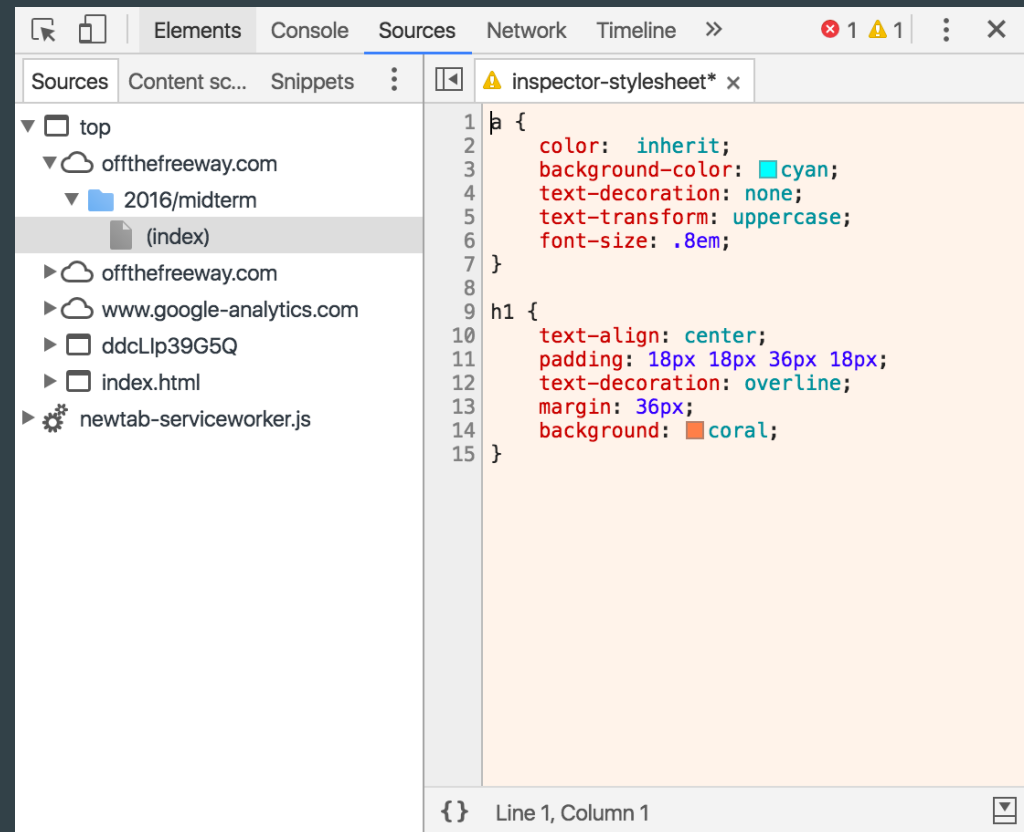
Elements Console Sources Network Timeline » 1 1

Sources Content sc... Snippets

top
offthefreeway.com
2016/midterm
(index)
offthefreeway.com
www.google-analytics.com
ddcLlp39G5Q
index.html
newtab-serviceworker.js

inspector-stylesheet* ×

1 a {
2 color: inherit;
3 background-color: cyan;
4 text-decoration: none;
5 text-transform: uppercase;
6 font-size: .8em;
7 }
8
9 h1 {
10 text-align: center;
11 padding: 18px 18px 36px 18px;
12 text-decoration: overline;
13 margin: 36px;
14 background: coral;
15 }

{} Line 1, Column 1